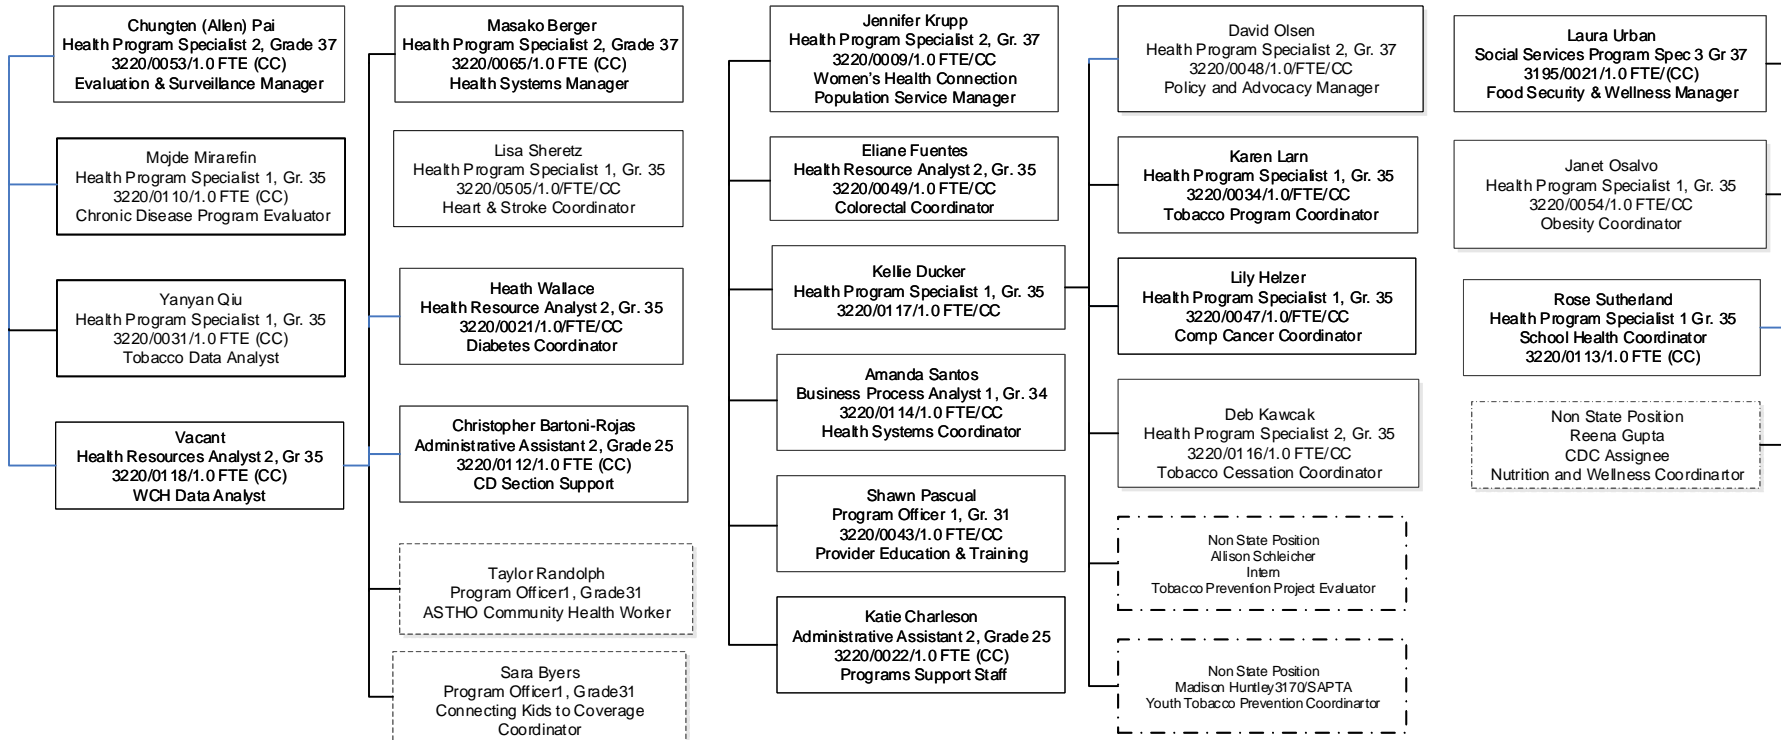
Chungten (Allen) Pai
Health Program Specialist 2, Grade 37
3220/0053/1.0 FTE (CC)
Evaluation & Surveillance Manager

Mojde Mirarefin
Health Program Specialist 1, Gr. 35
3220/0110/1.0 FTE (CC)
Chronic Disease Program Evaluator

Yanyan Qiu
Health Program Specialist 1, Gr. 35
3220/0031/1.0 FTE (CC)
Tobacco Data Analyst

Vacant
Health Resources Analyst 2, Gr 35
3220/0118/1.0 FTE (CC)
WCH Data Analyst

Masako Berger
Health Program Specialist 2, Grade 37
3220/0065/1.0 FTE (CC)
Health Systems Manager

Lisa Sheretz
Health Program Specialist 1, Gr. 35
3220/0505/1.0/FTE/CC
Heart & Stroke Coordinator

Heath Wallace
Health Resource Analyst 2, Gr. 35
3220/0021/1.0/FTE/CC
Diabetes Coordinator

Christopher Bartoni-Rojas
Administrative Assistant 2, Grade 25
3220/0112/1.0 FTE (CC)
CD Section Support

Taylor Randolph
Program Officer1, Grade31
ASTHO Community Health Worker

Sara Byers
Program Officer1, Grade31
Connecting Kids to Coverage
Coordinator

Jennifer Krupp
Health Program Specialist 2, Gr. 37
3220/0009/1.0 FTE/CC
Women's Health Connection
Population Service Manager

Eliane Fuentes
Health Resource Analyst 2, Gr. 35
3220/0049/1.0 FTE/CC
Colorectal Coordinator

Kellie Ducker
Health Program Specialist 1, Gr. 35
3220/0117/1.0 FTE/CC

Amanda Santos
Business Process Analyst 1, Gr. 34
3220/0114/1.0 FTE/CC
Health Systems Coordinator

Shawn Pascual
Program Officer 1, Gr. 31
3220/0043/1.0 FTE/CC
Provider Education & Training

Katie Charleson
Administrative Assistant 2, Grade 25
3220/0022/1.0 FTE (CC)
Programs Support Staff

David Olsen
Health Program Specialist 2, Gr. 37
3220/0048/1.0/FTE/CC
Policy and Advocacy Manager

Karen Larn
Health Program Specialist 1, Gr. 35
3220/0034/1.0/FTE/CC
Tobacco Program Coordinator

Lily Helzer
Health Program Specialist 1, Gr. 35
3220/0047/1.0/FTE/CC
Comp Cancer Coordinator

Deb Kawcak
Health Program Specialist 2, Gr. 35
3220/0116/1.0 FTE/CC
Tobacco Cessation Coordinator

Non State Position
Allison Schleicher
Intern
Tobacco Prevention Project Evaluator

Non State Position
Madison Huntley3170/SAPTA
Youth Tobacco Prevention Coordinartor

Laura Urban
Social Services Program Spec 3 Gr 37
3195/0021/1.0 FTE/(CC)
Food Security & Wellness Manager

Janet Osalvo
Health Program Specialist 1, Gr. 35
3220/0054/1.0 FTE/CC
Obesity Coordinator

Rose Sutherland
Health Program Specialist 1 Gr. 35
School Health Coordinator
3220/0113/1.0 FTE (CC)

Non State Position
Reena Gupta
CDC Assignee
Nutrition and Wellness Coordinartor